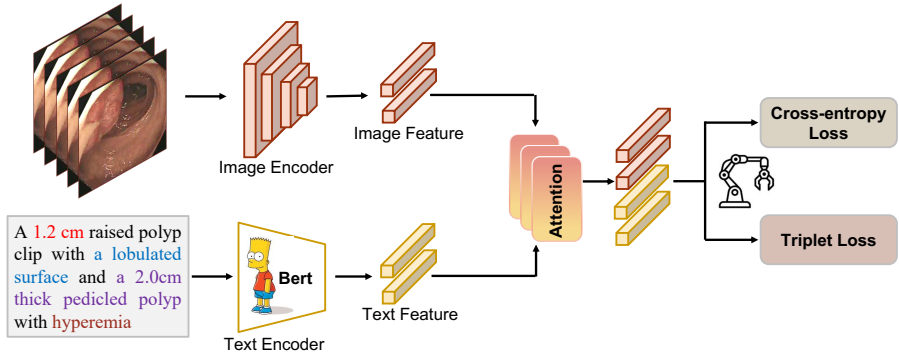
Image Encoder

Image Feature

Attention

Cross-entropy Loss

Triplet Loss

A 1.2 cm raised polyp clip with a lobulated surface and a 2.0cm thick pedicled polyp with hyperemia

Bert

Text Encoder

Text Feature